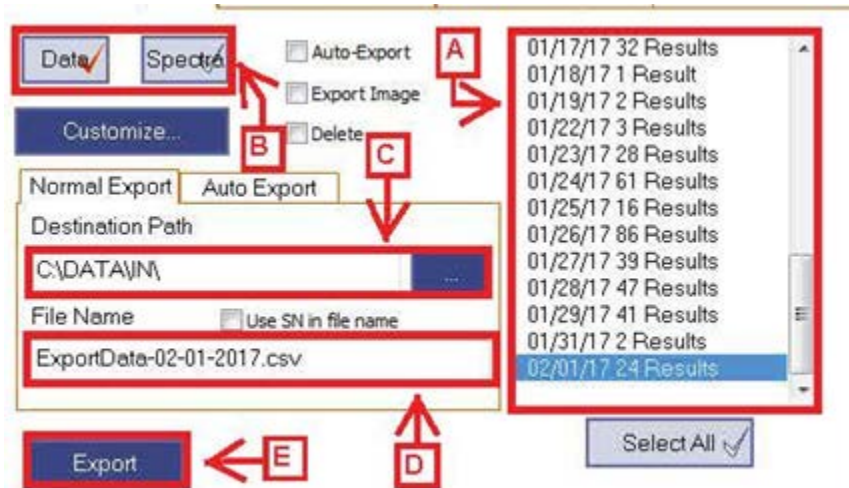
Data Spectra
Auto-Export
Export Image
Delete
A
B
C
Customize...
Normal Export Auto Export
Destination Path
C:\DATA\IN\ ...
File Name
Use SN in file name
ExportData-02-01-2017.csv
D
Export
E
01/17/17 32 Results
01/18/17 1 Result
01/19/17 2 Results
01/22/17 3 Results
01/23/17 28 Results
01/24/17 61 Results
01/25/17 16 Results
01/26/17 86 Results
01/27/17 39 Results
01/28/17 47 Results
01/29/17 41 Results
01/31/17 2 Results
02/01/17 24 Results
Select All